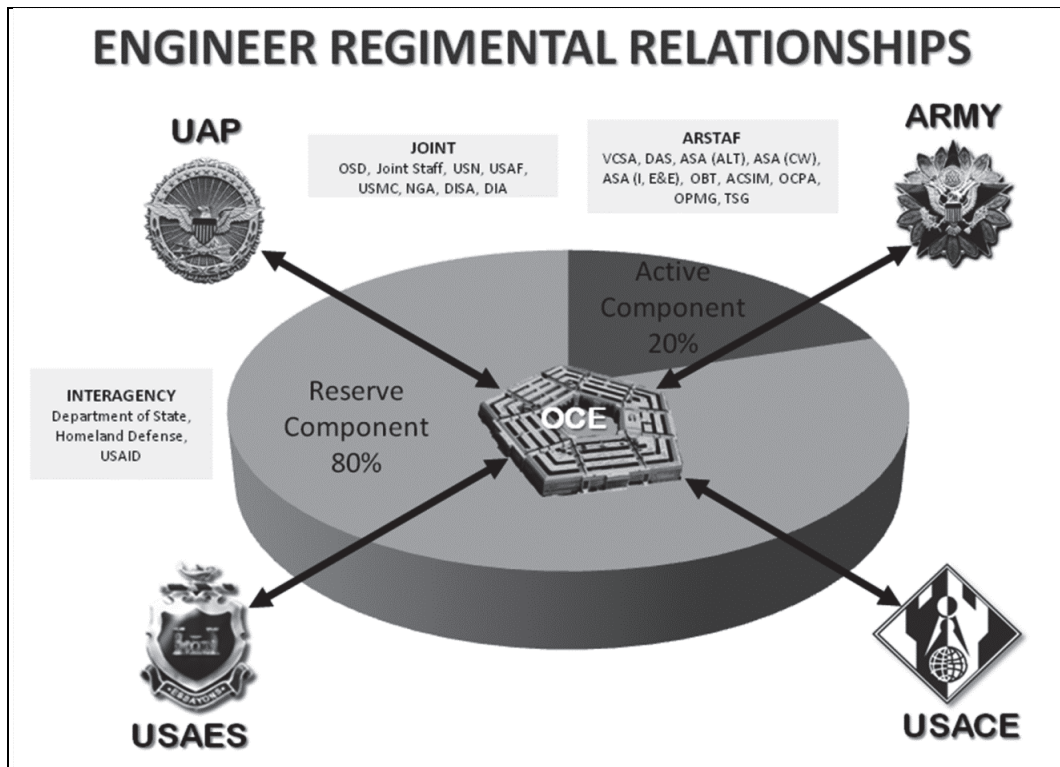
ENGINEER REGIMENTAL RELATIONSHIPS

UAP

JOINT
OSD, Joint Staff, USN, USAF, USMC, NGA, DISA, DIA

ARSTAF
VCSA, DAS, ASA (ALT), ASA (CW), ASA (I, E&E), OBT, ACSIM, OCPA, OPMG, TSG

ARMY

Active Component 20%

INTERAGENCY
Department of State, Homeland Defense, USAID

Reserve Component 80%

OCE

ESSAYONS

USAES

USACE